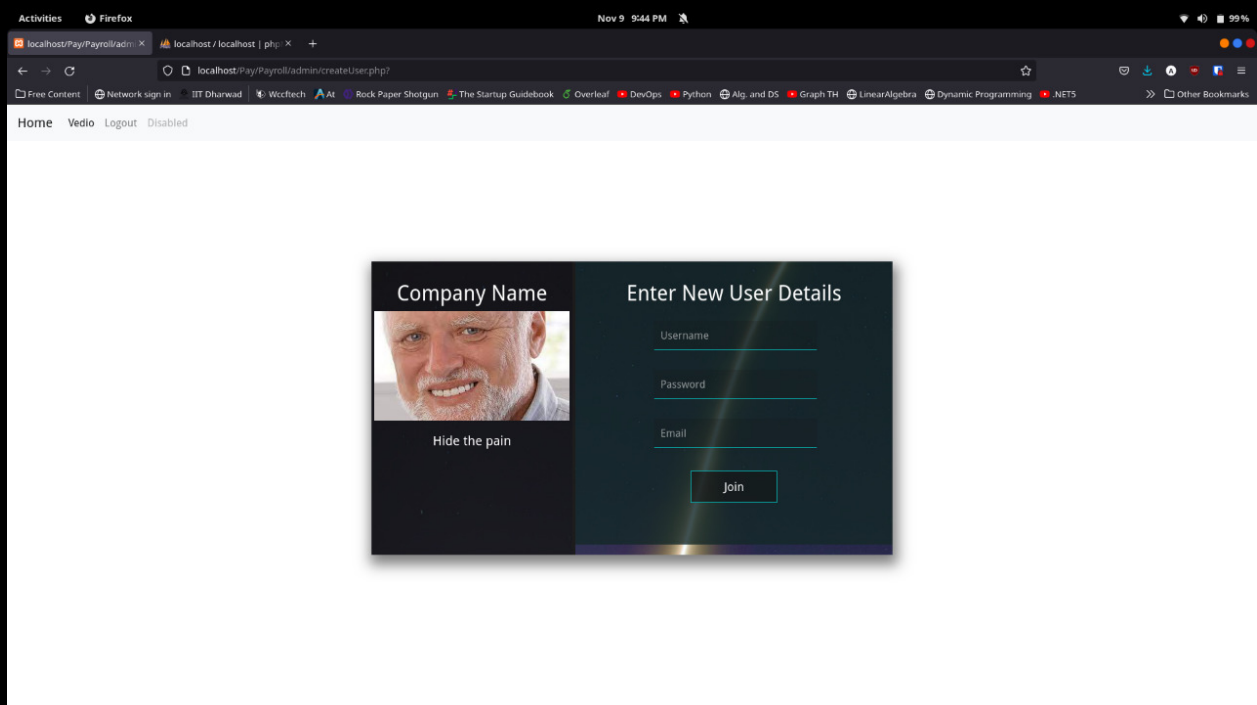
Activities Firefox Nov 9 9:44 PM 99%

localhost/Pay/Payroll/adm × localhost / localhost | php ×

localhost/Pay/Payroll/admin/createUser.php?

Free Content Network sign in IIT Dharwad Wccftech At Rock Paper Shotgun The Startup Guidebook Overleaf DevOps Python Alg. and DS Graph TH LinearAlgebra Dynamic Programming .NET5 Other Bookmarks

Home Vedio Logout Disabled

Company Name

Hide the pain

Enter New User Details

Username

Password

Email

Join